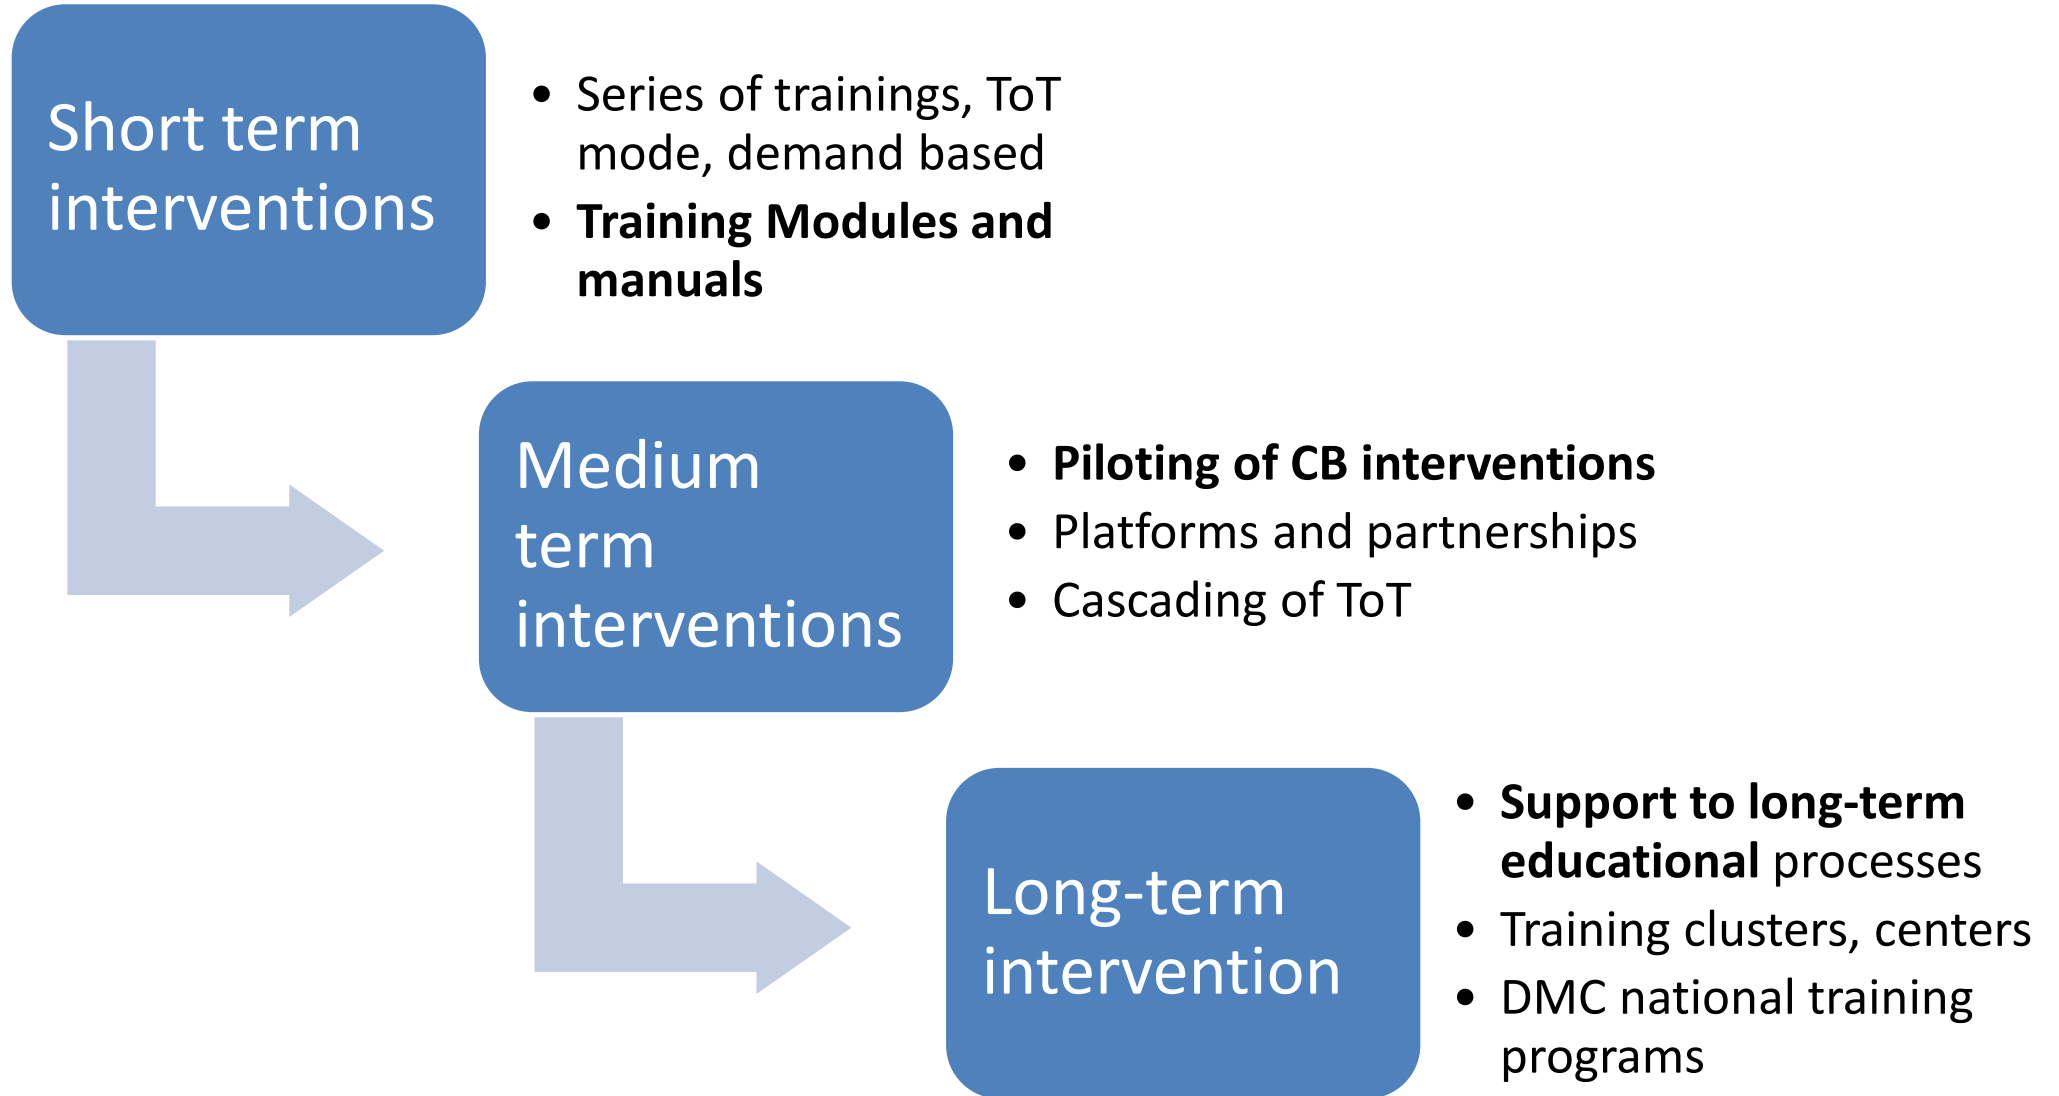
Short term interventions

- Series of trainings, ToT mode, demand based
- **Training Modules and manuals**

Medium term interventions

- **Piloting of CB interventions**
- Platforms and partnerships
- Cascading of ToT

Long-term intervention

- **Support to long-term educational** processes
- Training clusters, centers
- DMC national training programs